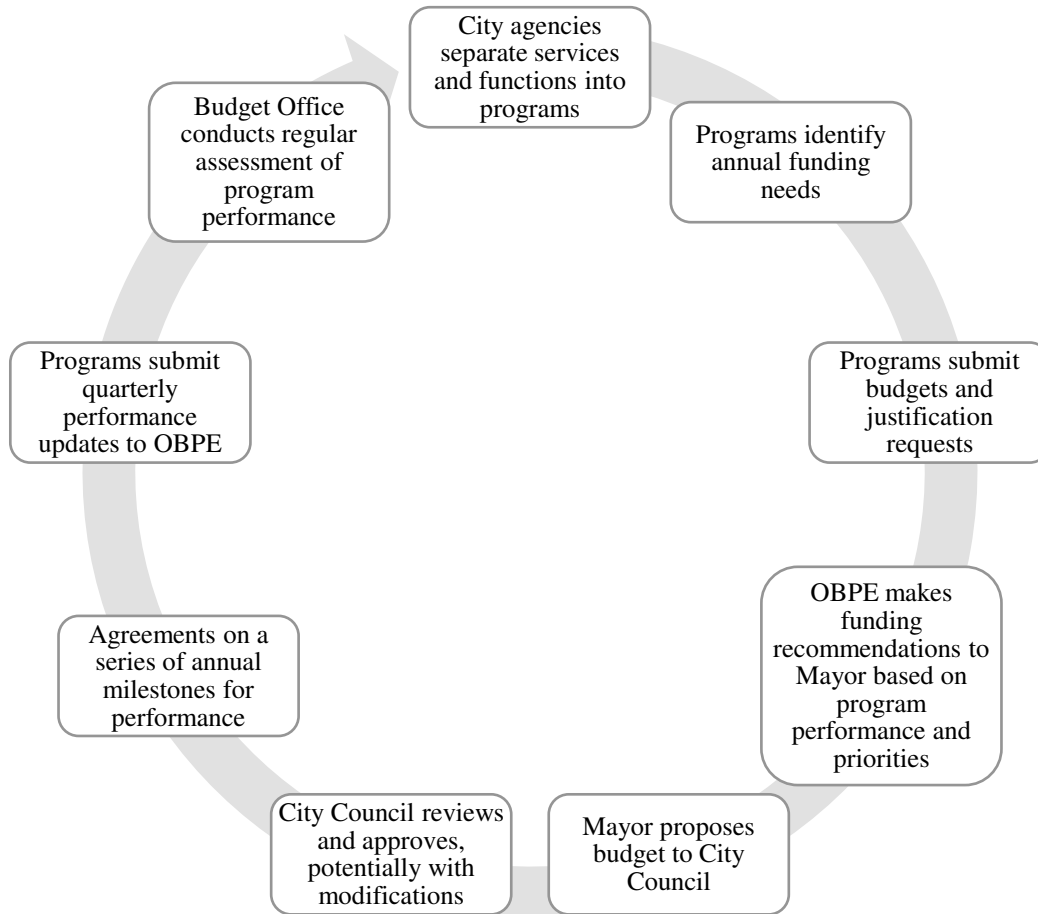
City agencies separate services and functions into programs

Programs identify annual funding needs

Programs submit budgets and justification requests

OBPE makes funding recommendations to Mayor based on program performance and priorities

Mayor proposes budget to City Council

City Council reviews and approves, potentially with modifications

Agreements on a series of annual milestones for performance

Programs submit quarterly performance updates to OBPE

Budget Office conducts regular assessment of program performance